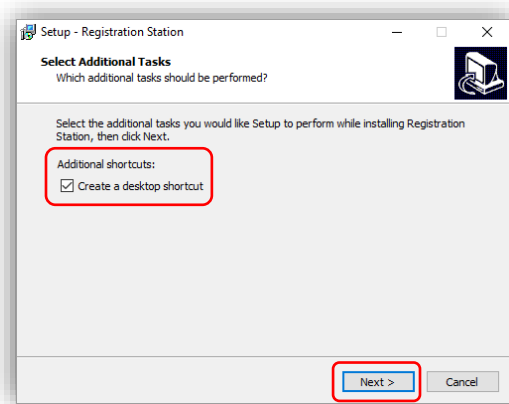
Setup - Registration Station

Select Additional Tasks
Which additional tasks should be performed?

Select the additional tasks you would like Setup to perform while installing Registration Station, then click Next.

Additional shortcuts:
Create a desktop shortcut

Next >
Cancel